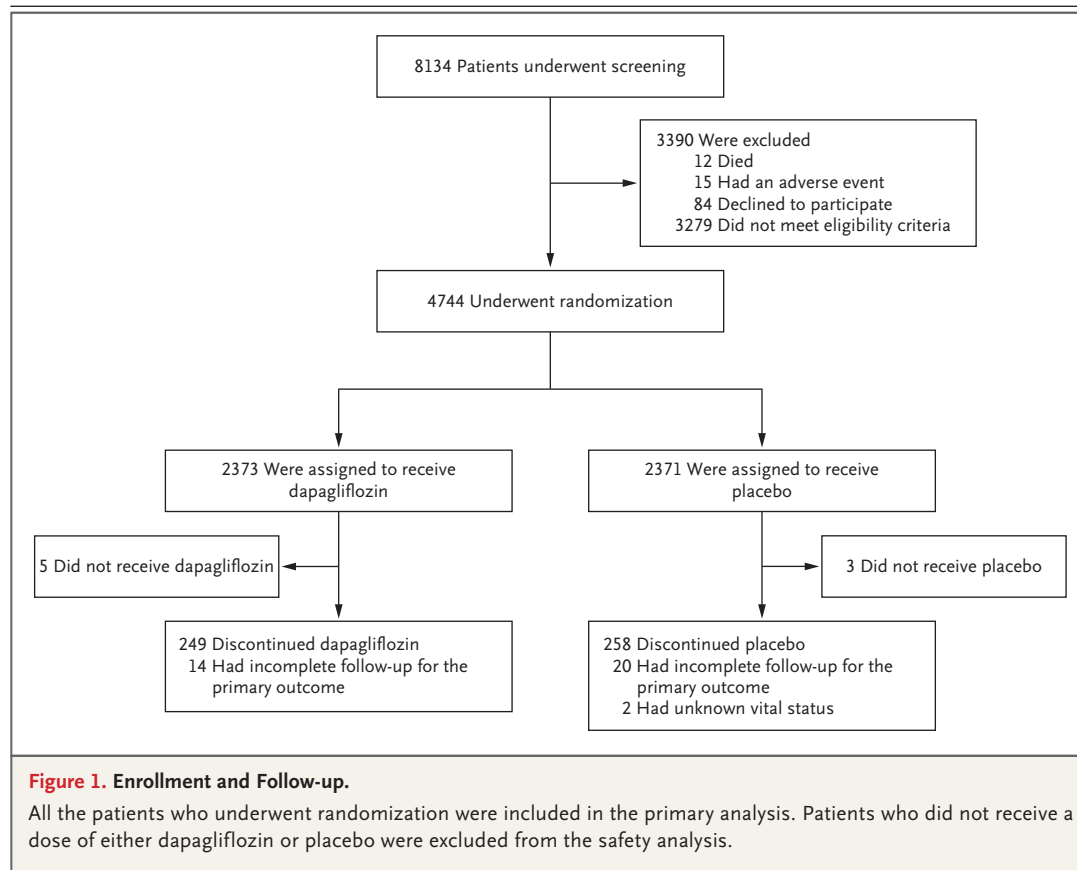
8134 Patients underwent screening

3390 Were excluded
12 Died
15 Had an adverse event
84 Declined to participate
3279 Did not meet eligibility criteria

4744 Underwent randomization

2373 Were assigned to receive dapagliflozin

2371 Were assigned to receive placebo

5 Did not receive dapagliflozin

3 Did not receive placebo

249 Discontinued dapagliflozin
14 Had incomplete follow-up for the primary outcome

258 Discontinued placebo
20 Had incomplete follow-up for the primary outcome
2 Had unknown vital status

Figure 1. Enrollment and Follow-up.

All the patients who underwent randomization were included in the primary analysis. Patients who did not receive a dose of either dapagliflozin or placebo were excluded from the safety analysis.